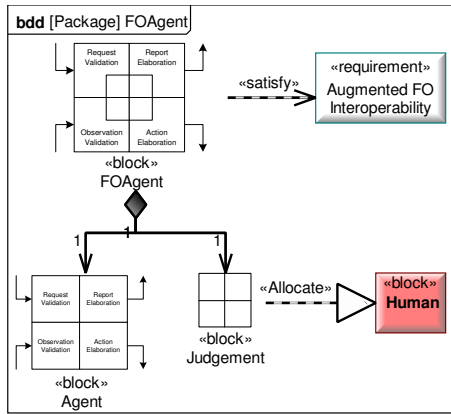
bdd [Package] FOAgent

Request Validation
Report Elaboration
Observation Validation
Action Elaboration
«block»
FOAgent

«satisfy»

«requirement»
Augmented FO Interoperability

1
1
1

Request Validation
Report Elaboration
Observation Validation
Action Elaboration
«block»
Agent

«block»
Judgement

«Allocate»

«block»
Human